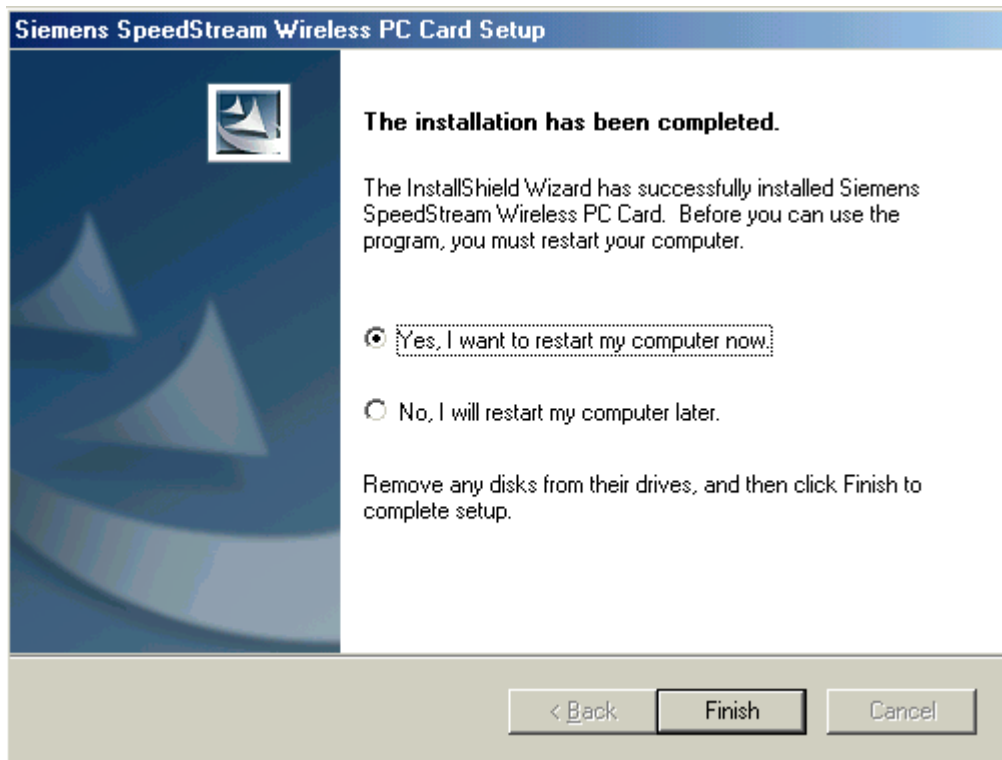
Siemens SpeedStream Wireless PC Card Setup

The installation has been completed.

The InstallShield Wizard has successfully installed Siemens SpeedStream Wireless PC Card. Before you can use the program, you must restart your computer.

Yes, I want to restart my computer now.

No, I will restart my computer later.

Remove any disks from their drives, and then click Finish to complete setup.

< Back | Finish | Cancel